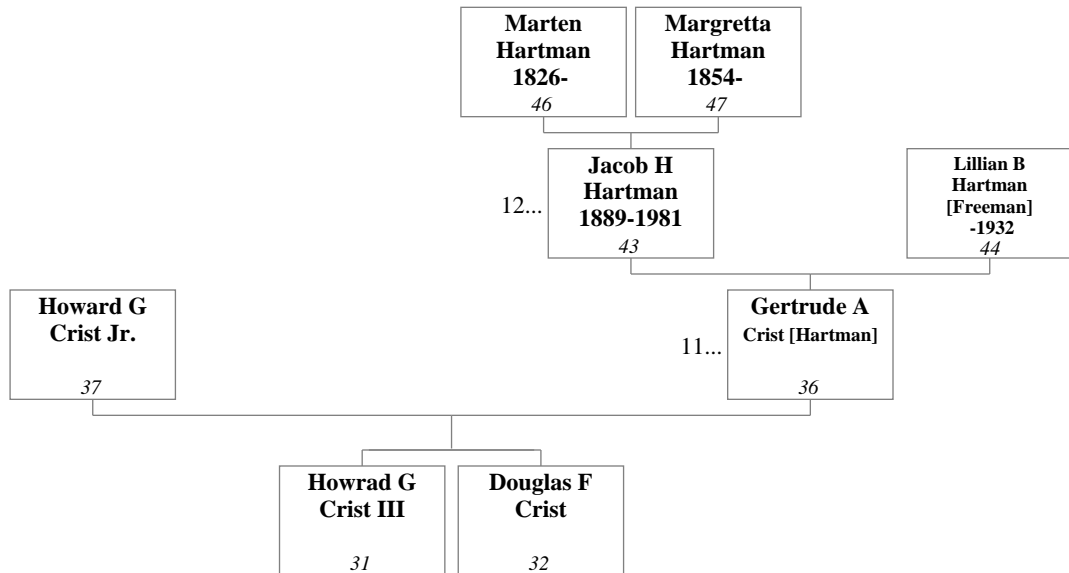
Marten Hartman 1826-
46

Margretta Hartman 1854-
47

12...
Jacob H Hartman 1889-1981
43

Lillian B Hartman [Freeman] -1932
44

Howard G Crist Jr.
37

11...
Gertrude A Crist [Hartman]
36

Howrad G Crist III
31

Douglas F Crist
32